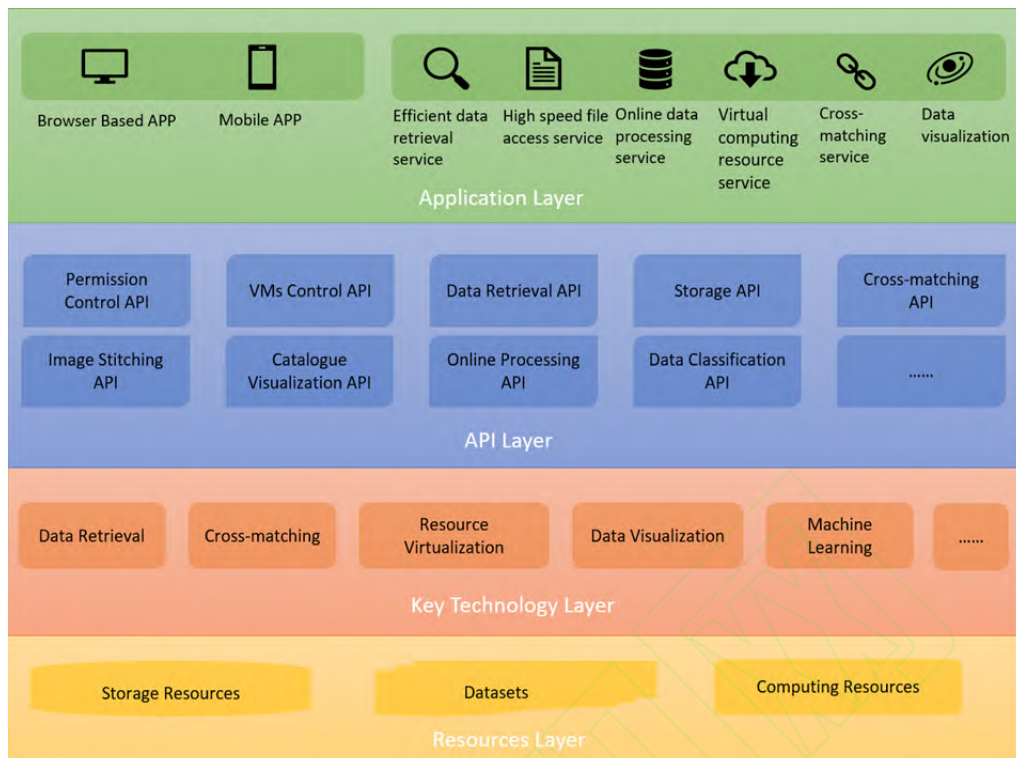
Browser Based APP

Mobile APP

Efficient data retrieval service

High speed file access service

Online data processing service

Virtual computing resource service

Cross-matching service

Data visualization

Application Layer

Permission Control API

VMs Control API

Data Retrieval API

Storage API

Cross-matching API

Image Stitching API

Catalogue Visualization API

Online Processing API

Data Classification API

......

API Layer

Data Retrieval

Cross-matching

Resource Virtualization

Data Visualization

Machine Learning

......

Key Technology Layer

Storage Resources

Datasets

Computing Resources

Resources Layer